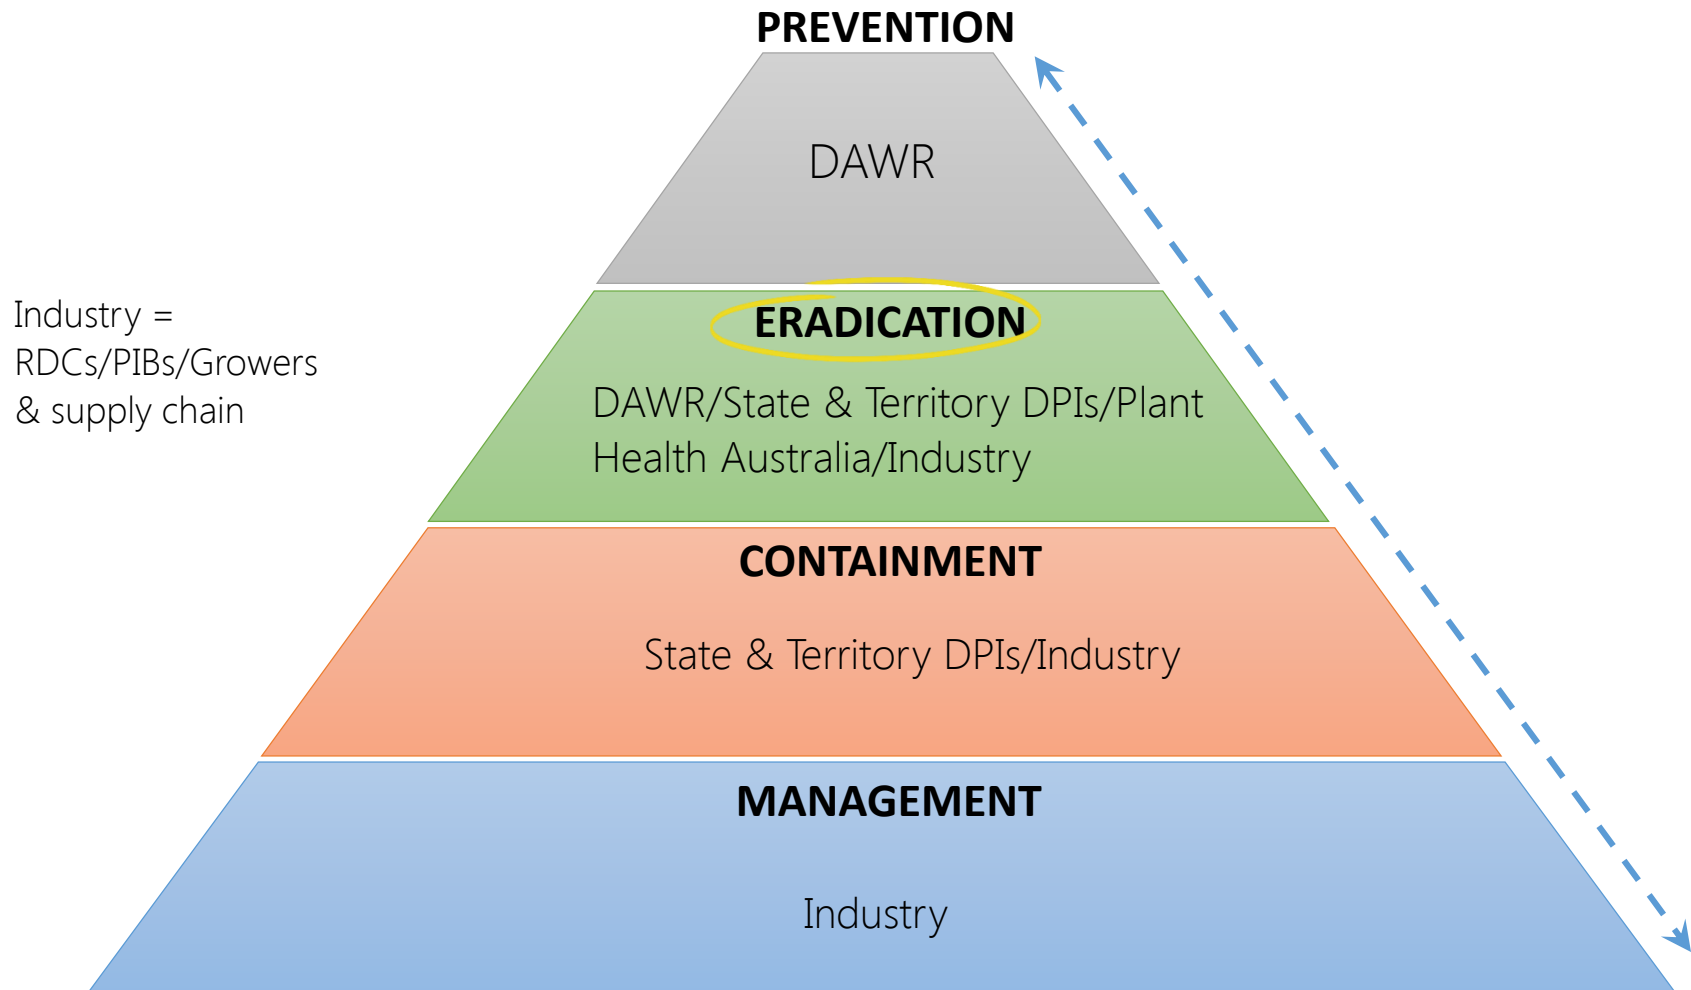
PREVENTION

DAWR

Industry = RDCs/PIBs/Growers & supply chain

ERADICATION

DAWR/State & Territory DPIs/Plant Health Australia/Industry

CONTAINMENT

State & Territory DPIs/Industry

MANAGEMENT

Industry